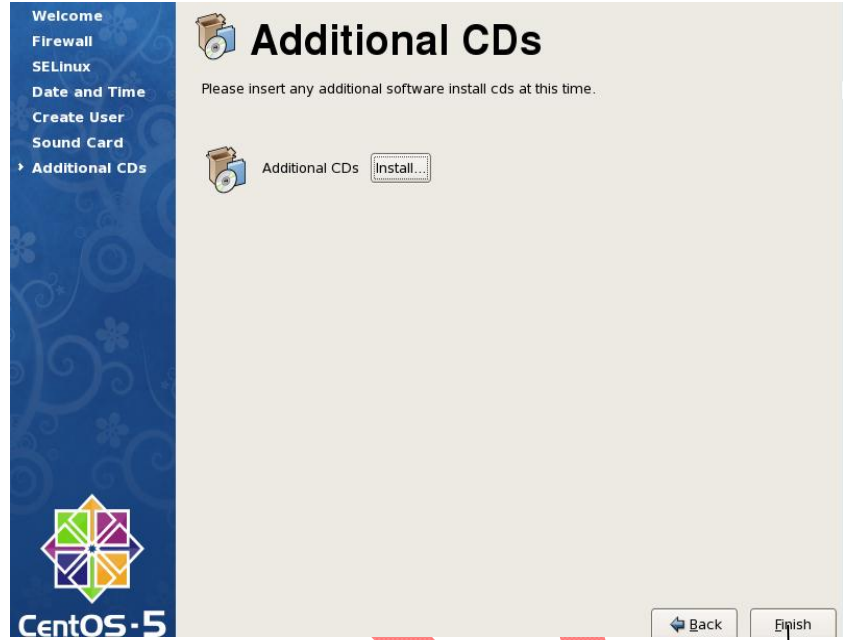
Welcome
Firewall
SELinux
Date and Time
Create User
Sound Card
Additional CDs

Additional CDs

Please insert any additional software install cds at this time.

Additional CDs Install...

CentOS-5

Back Finish